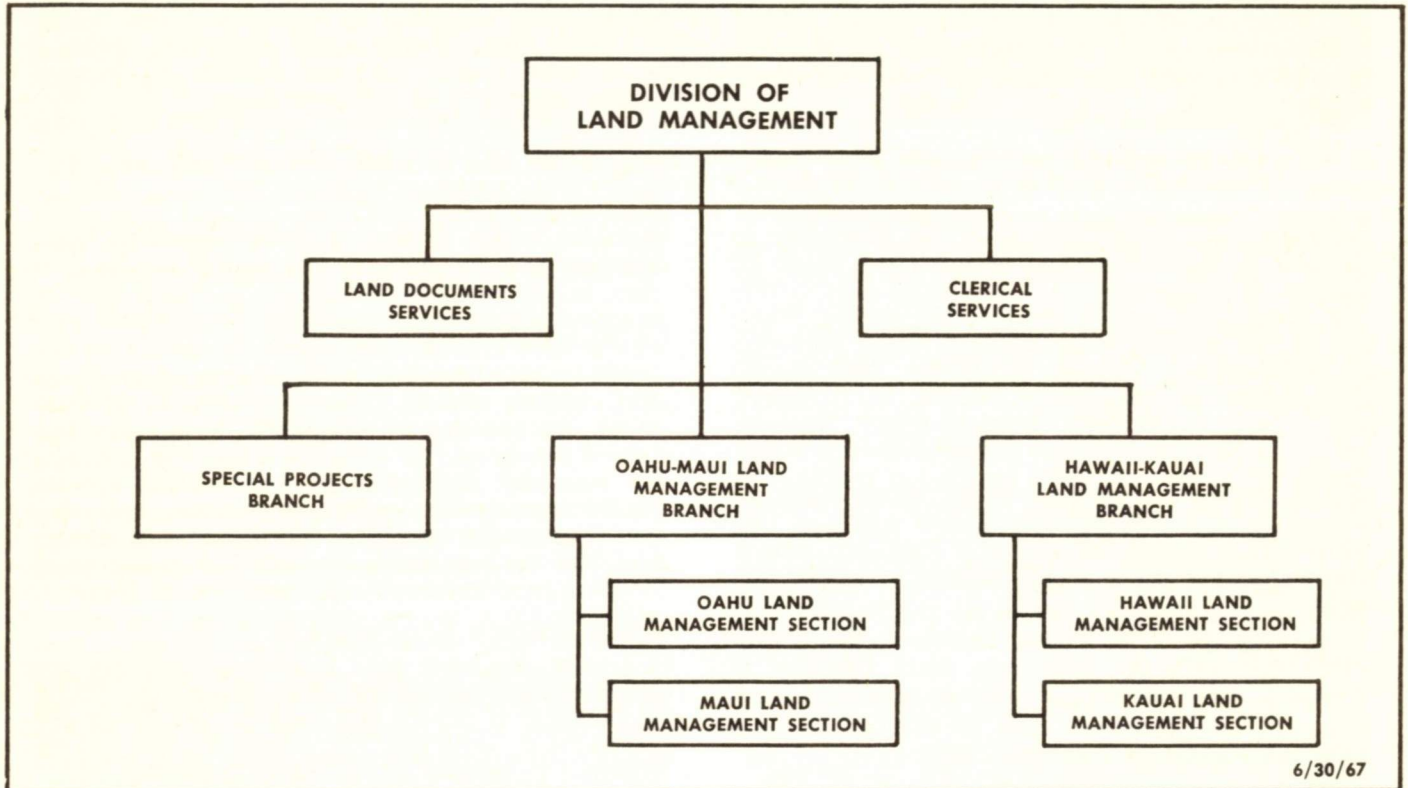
DIVISION OF LAND MANAGEMENT

LAND DOCUMENTS SERVICES

CLERICAL SERVICES

SPECIAL PROJECTS BRANCH

OAHU-MAUI LAND MANAGEMENT BRANCH

HAWAII-KAUAI LAND MANAGEMENT BRANCH

OAHU LAND MANAGEMENT SECTION

MAUI LAND MANAGEMENT SECTION

HAWAII LAND MANAGEMENT SECTION

KAUAI LAND MANAGEMENT SECTION

6/30/67